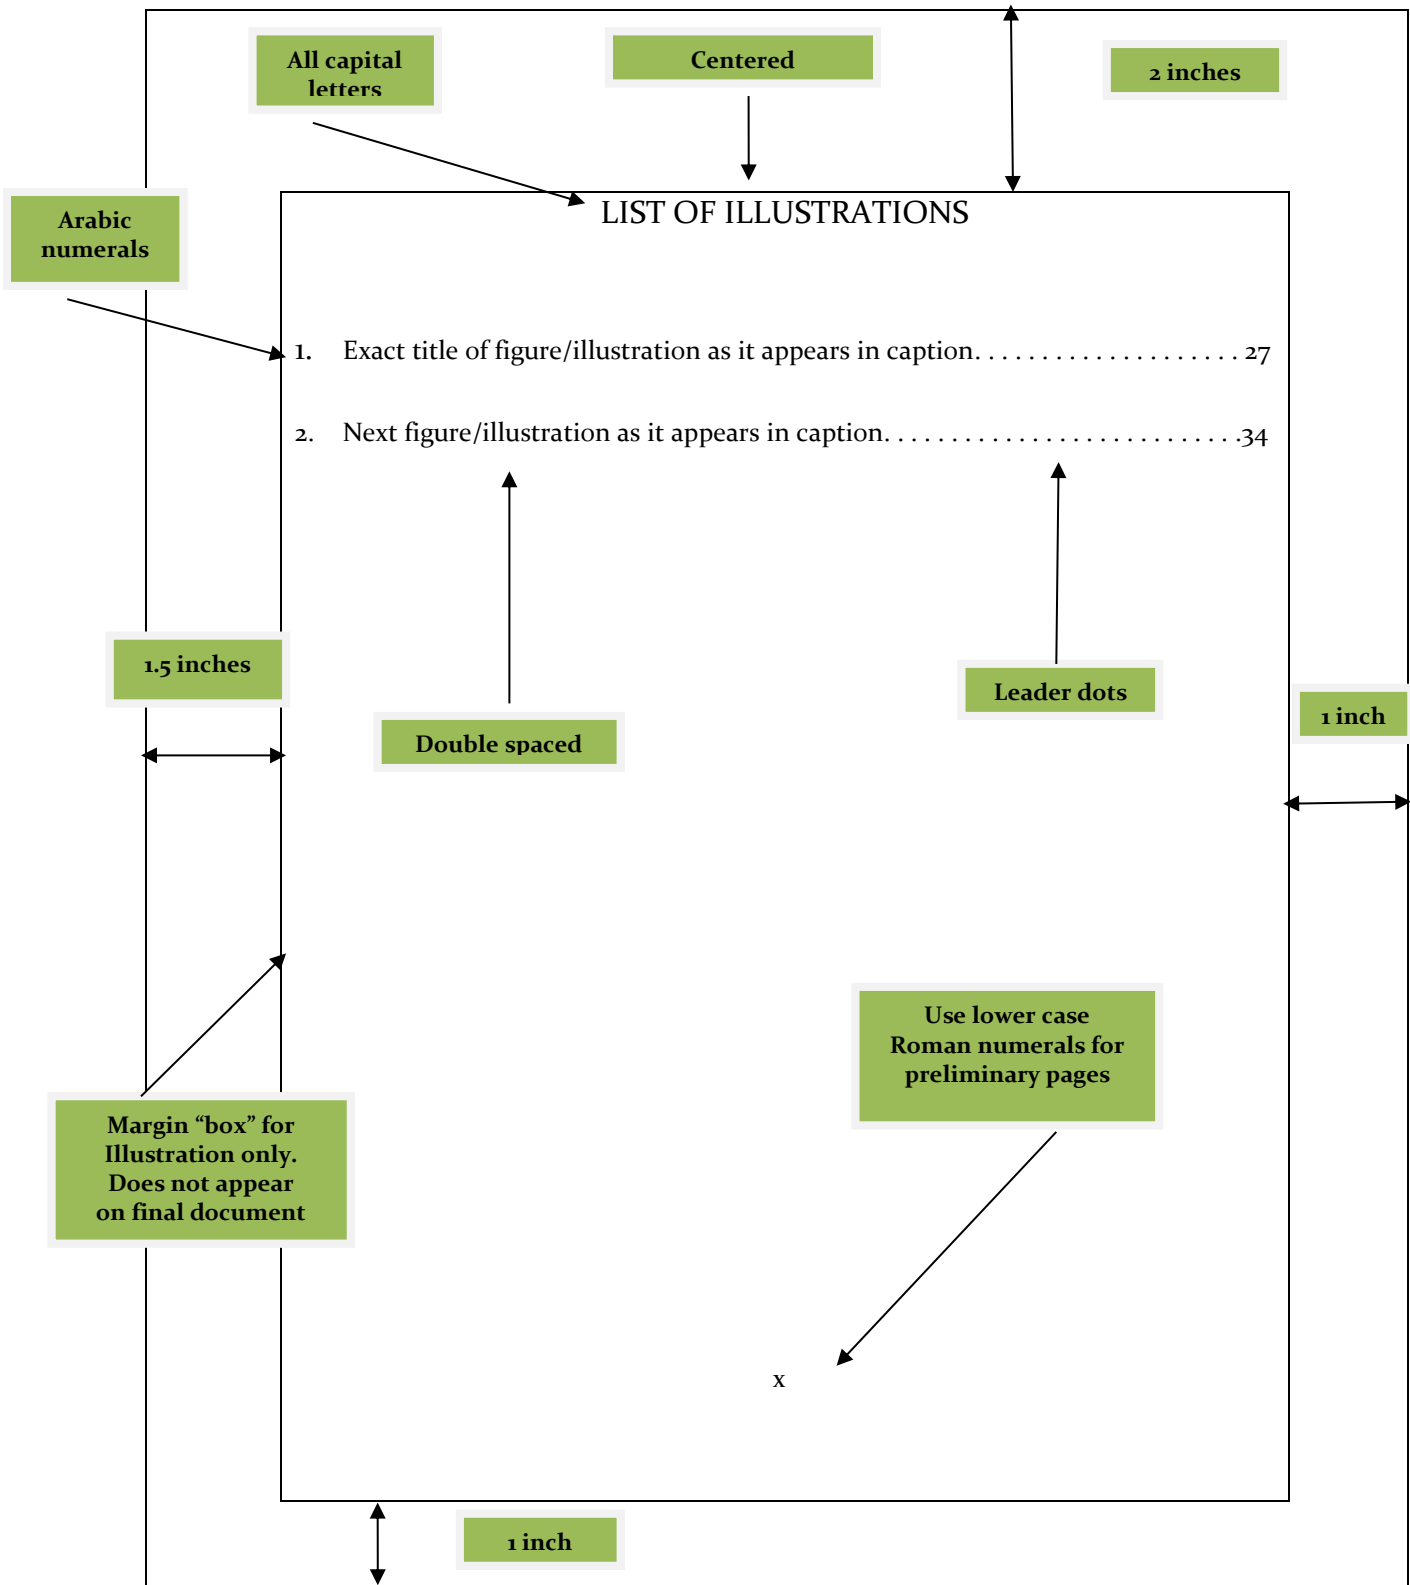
All capital letters

Centered

2 inches

Arabic numerals

LIST OF ILLUSTRATIONS

1. Exact title of figure/illustration as it appears in caption. . . . . . . . . . . . . . . . . . . . 27

2. Next figure/illustration as it appears in caption. . . . . . . . . . . . . . . . . . . . . . . . .34

1.5 inches

Double spaced

Leader dots

1 inch

Use lower case Roman numerals for preliminary pages

Margin "box" for Illustration only. Does not appear on final document

x

1 inch